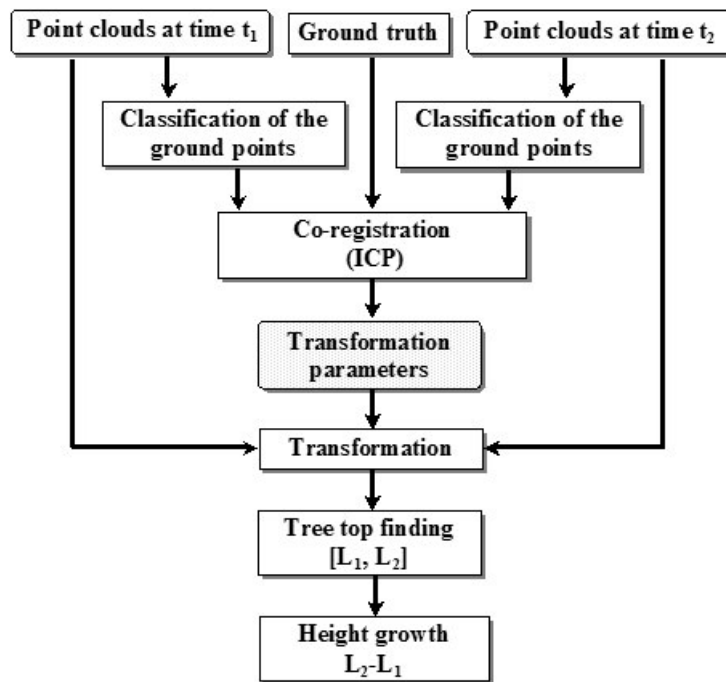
Point clouds at time $t_1$

Ground truth

Point clouds at time $t_2$

Classification of the ground points

Classification of the ground points

Co-registration (ICP)

Transformation parameters

Transformation

Tree top finding $[L_1, L_2]$

Height growth $L_2$-$L_1$